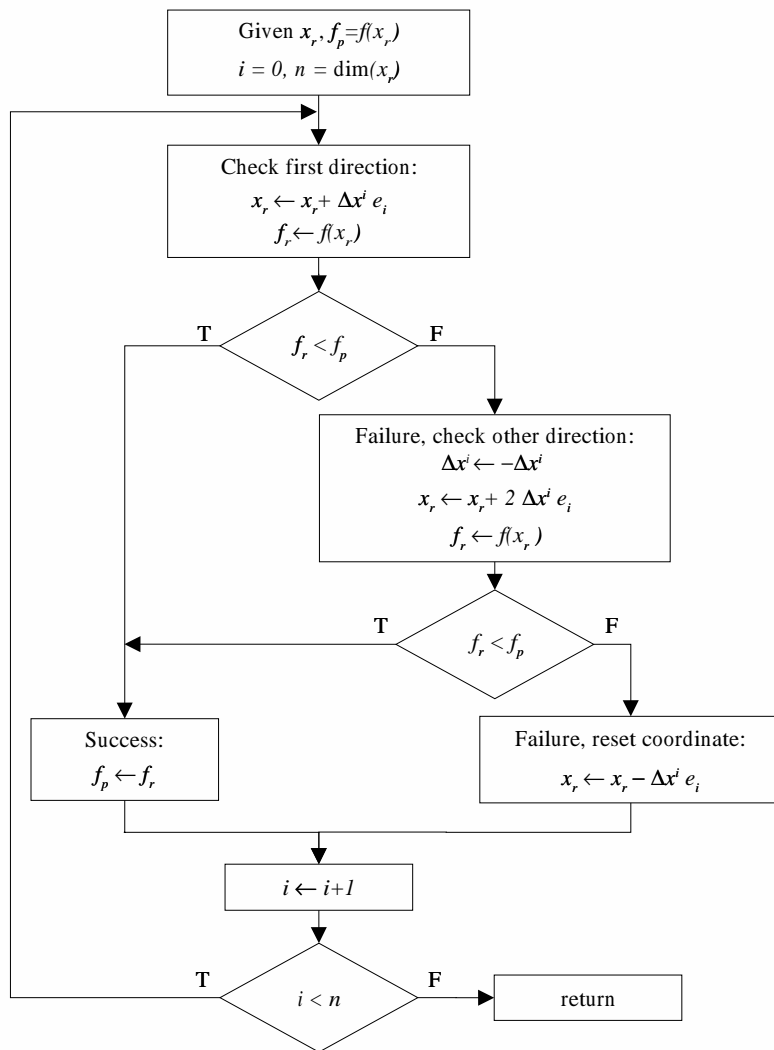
Given $x_r$, $f_p = f(x_r)$

$i = 0$, $n = \dim(x_r)$

Check first direction:

$x_r \leftarrow x_r + \Delta x^i e_i$

$f_r \leftarrow f(x_r)$

T

$f_r < f_p$

F

Failure, check other direction:

$\Delta x^i \leftarrow -\Delta x^i$

$x_r \leftarrow x_r + 2 \Delta x^i e_i$

$f_r \leftarrow f(x_r)$

T

$f_r < f_p$

F

Success:

$f_p \leftarrow f_r$

Failure, reset coordinate:

$x_r \leftarrow x_r - \Delta x^i e_i$

$i \leftarrow i+1$

T

$i < n$

F

return